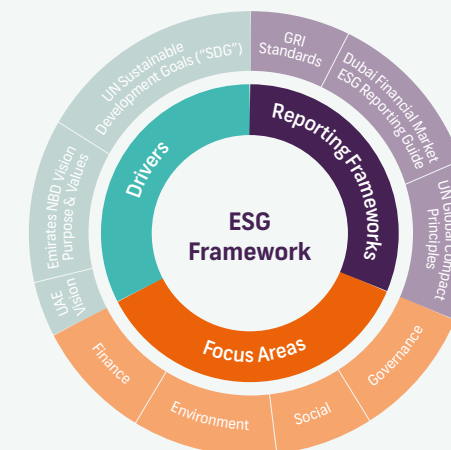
UN Sustainable Development Goals ("SDG")

GRI Standards

Dubai Financial Market ESG Reporting Guide

UN Global Compact Principles

Emirates NBD Vision Purpose & Values

UAE Vision

Drivers

Reporting Frameworks

ESG Framework

Focus Areas

Finance

Environment

Social

Governance